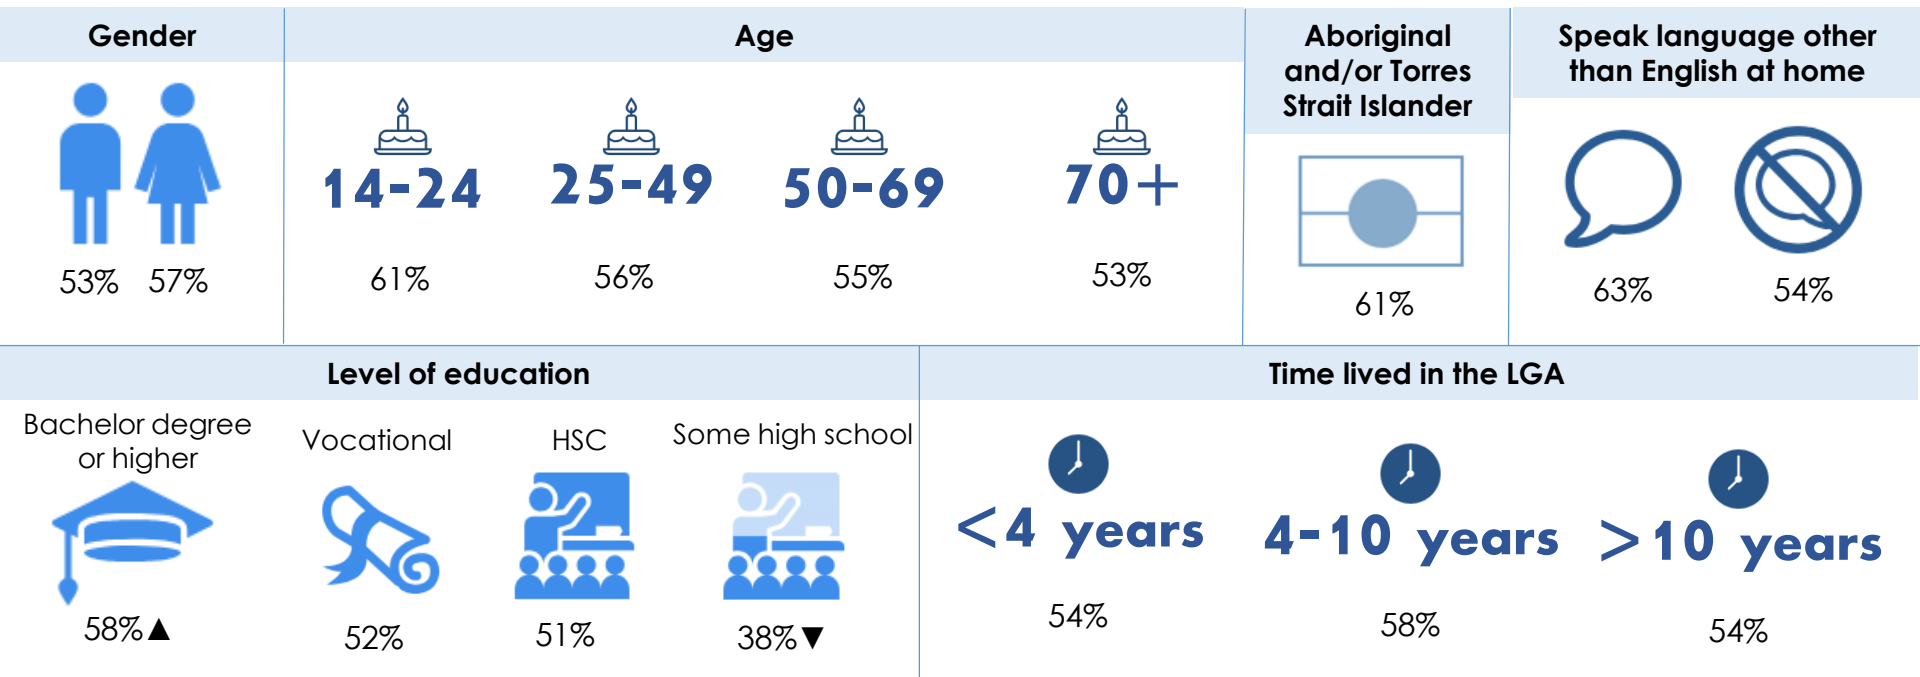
Gender

53% 57%

Age

14-24
61%

25-49
56%

50-69
55%

70+
53%

Aboriginal and/or Torres Strait Islander

61%

Speak language other than English at home

63% 54%

Level of education

Bachelor degree or higher
58%▲

Vocational
52%

HSC
51%

Some high school
38%▼

Time lived in the LGA

<4 years
54%

4-10 years
58%

>10 years
54%